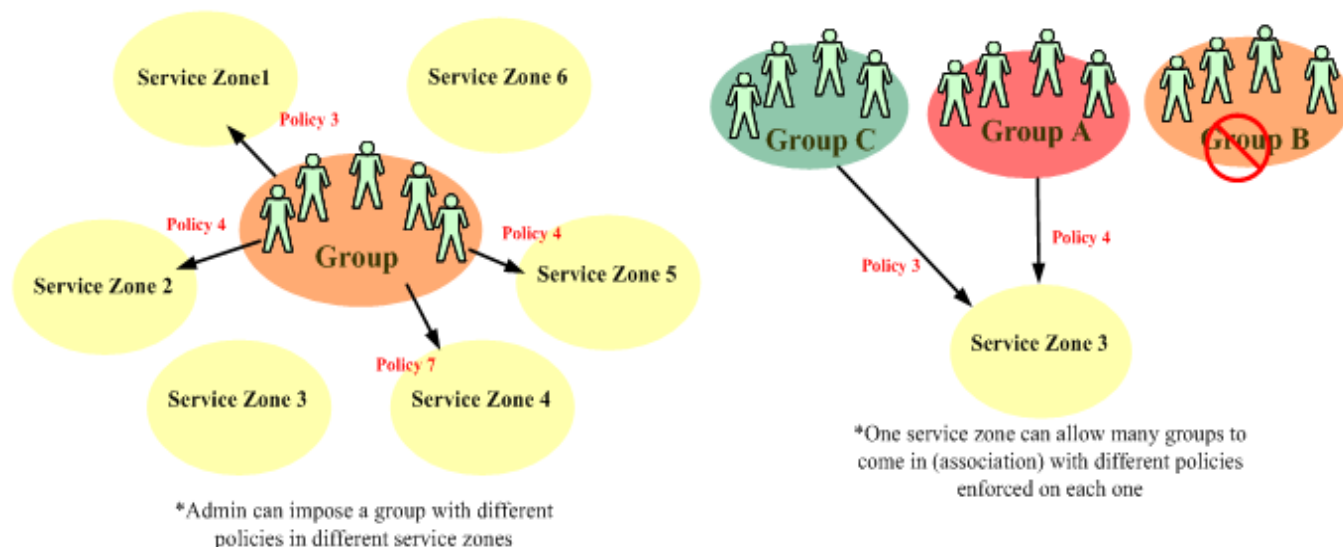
Service Zone1

Service Zone 6

Policy 3

Policy 4

Group

Policy 4

Service Zone 2

Service Zone 5

Policy 7

Service Zone 3

Service Zone 4

*Admin can impose a group with different policies in different service zones

Group C

Group A

Group B

Policy 4

Policy 3

Service Zone 3

*One service zone can allow many groups to come in (association) with different policies enforced on each one